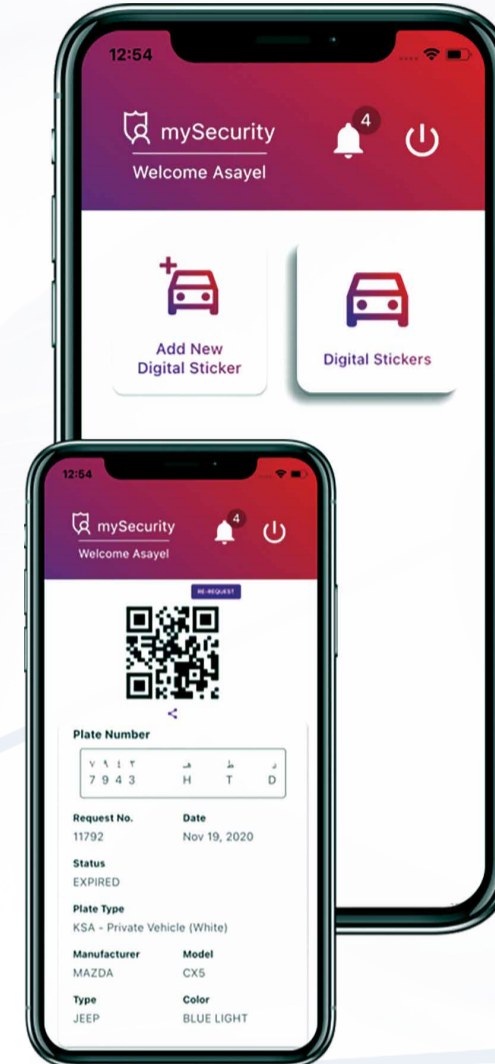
12:54

mySecurity
Welcome Asayel

4

Add New Digital Sticker

Digital Stickers

12:54

mySecurity
Welcome Asayel

4

RE-REQUEST

Plate Number

٧ ٩ ٤ ٣ هـ ط د
7 9 4 3 H T D

Request No.
11792

Date
Nov 19, 2020

Status
EXPIRED

Plate Type
KSA - Private Vehicle (White)

Manufacturer
MAZDA

Model
CX5

Type
JEEP

Color
BLUE LIGHT